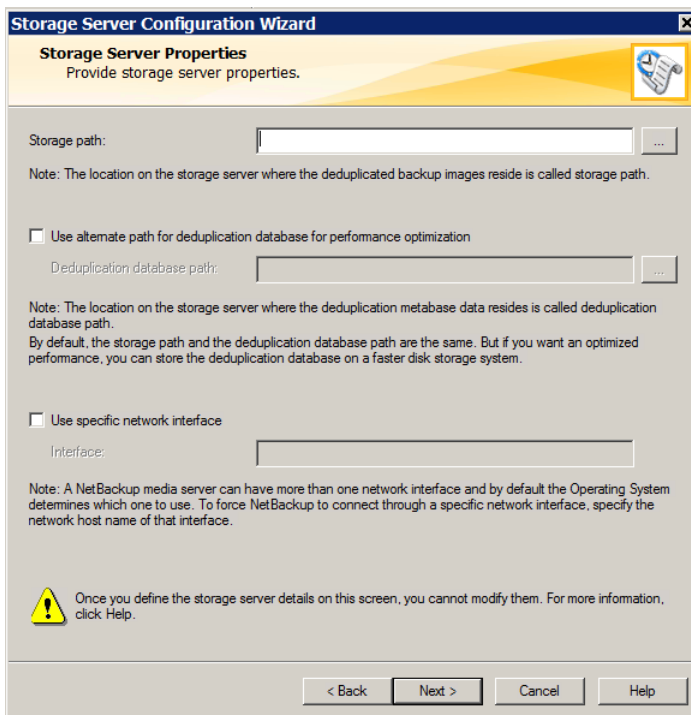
Storage Server Configuration Wizard

Storage Server Properties
Provide storage server properties.

Storage path: ...

Note: The location on the storage server where the deduplicated backup images reside is called storage path.

Use alternate path for deduplication database for performance optimization

Deduplication database path: ...

Note: The location on the storage server where the deduplication metabase data resides is called deduplication database path.
By default, the storage path and the deduplication database path are the same. But if you want an optimized performance, you can store the deduplication database on a faster disk storage system.

Use specific network interface

Interface:

Note: A NetBackup media server can have more than one network interface and by default the Operating System determines which one to use. To force NetBackup to connect through a specific network interface, specify the network host name of that interface.

Once you define the storage server details on this screen, you cannot modify them. For more information, click Help.

< Back Next > Cancel Help